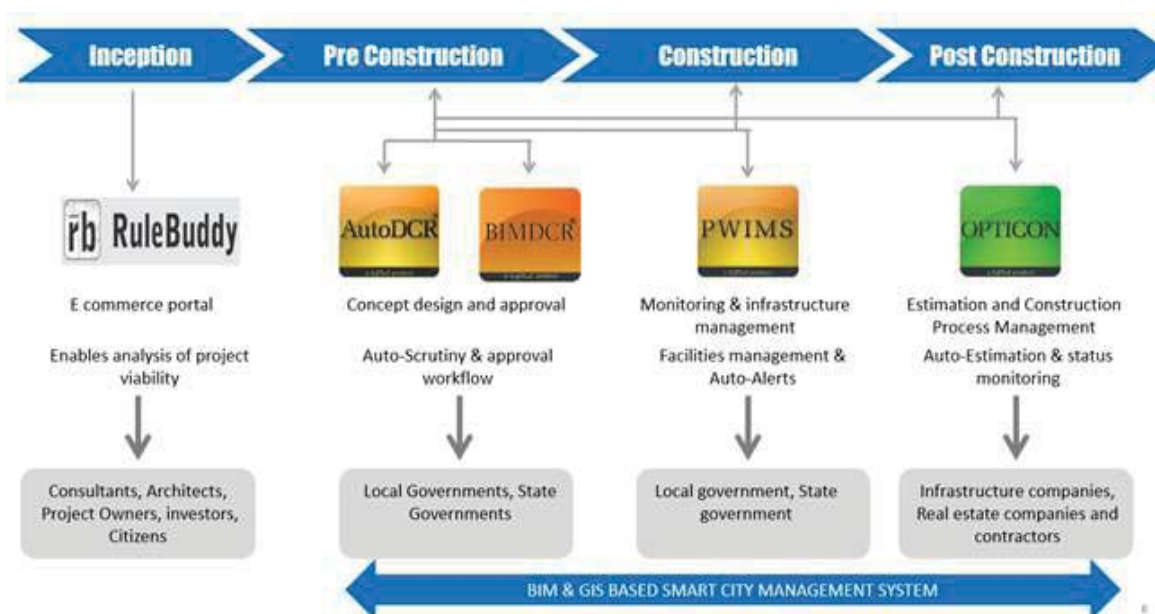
Inception

Pre Construction

Construction

Post Construction

rb RuleBuddy

E commerce portal

Enables analysis of project viability

Consultants, Architects, Project Owners, investors, Citizens

AutoDCR

BIMDCR

Concept design and approval

Auto-Scrutiny & approval workflow

Local Governments, State Governments

PWIMS

Monitoring & infrastructure management

Facilities management & Auto-Alerts

Local government, State government

OPTICON

Estimation and Construction Process Management

Auto-Estimation & status monitoring

Infrastructure companies, Real estate companies and contractors

BIM & GIS BASED SMART CITY MANAGEMENT SYSTEM